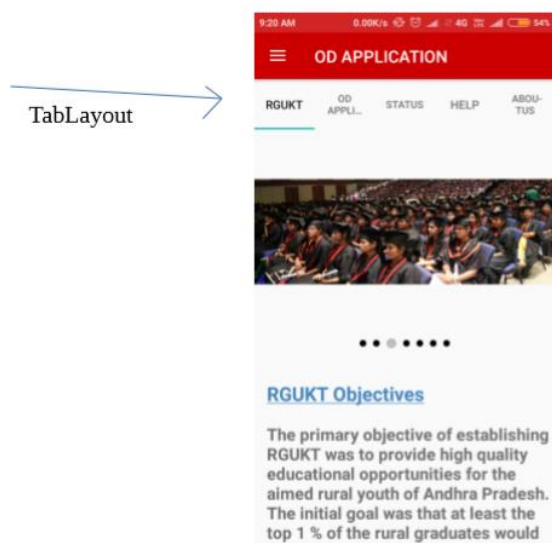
TabLayout

9:20 AM 0.00K/s 4G 54%

OD APPLICATION

RGUKT OD APPLI... STATUS HELP ABOUTUS

RGUKT Objectives

The primary objective of establishing RGUKT was to provide high quality educational opportunities for the aimed rural youth of Andhra Pradesh. The initial goal was that at least the top 1 % of the rural graduates would